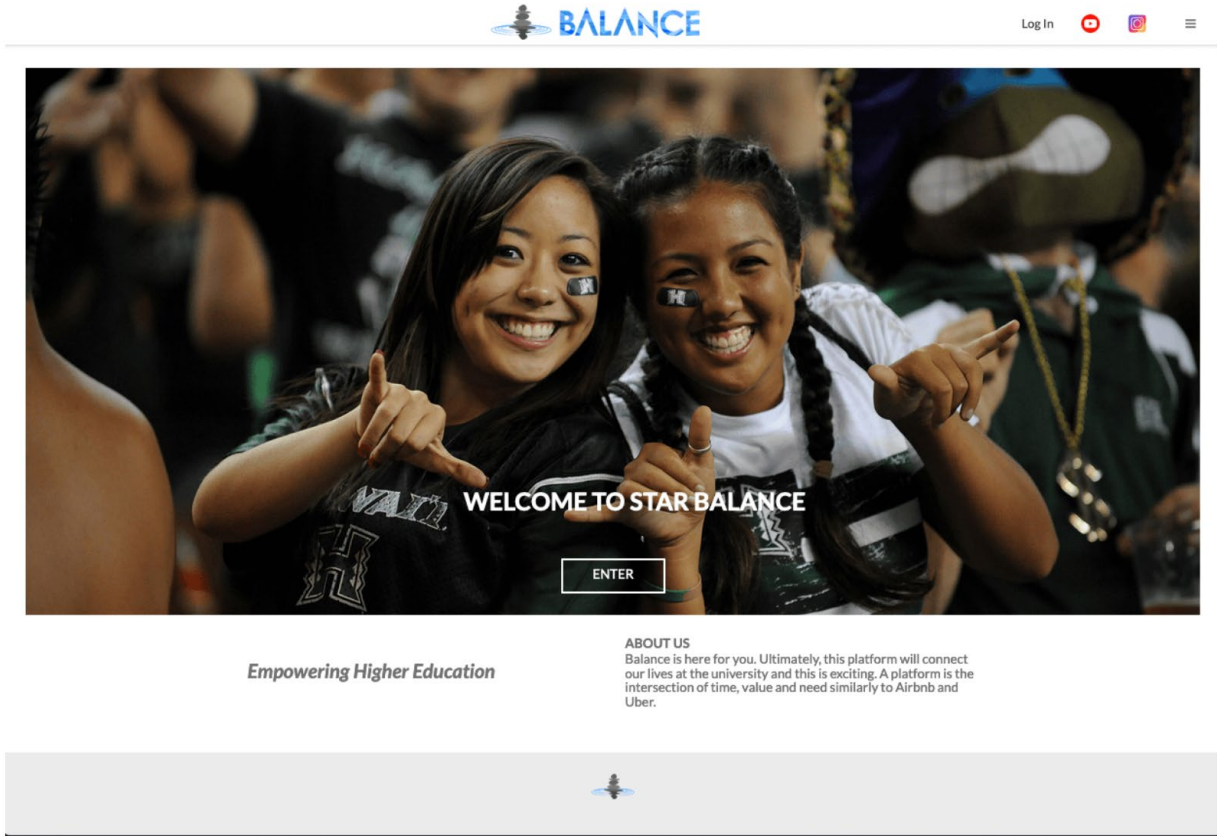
BALANCE

Log In

WELCOME TO STAR BALANCE

ENTER

Empowering Higher Education

ABOUT US
Balance is here for you. Ultimately, this platform will connect our lives at the university and this is exciting. A platform is the intersection of time, value and need similarly to Airbnb and Uber.